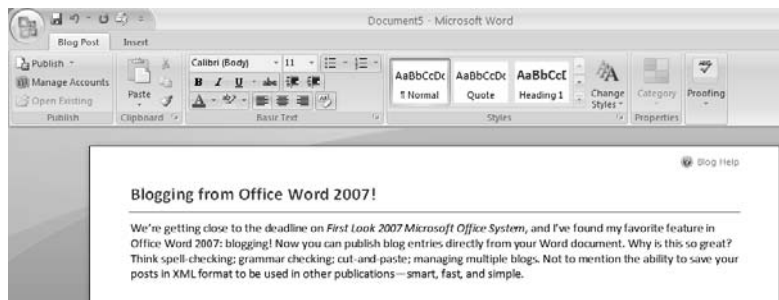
Document5 - Microsoft Word

Blog Post
Insert

Publish
Manage Accounts
Open Existing
Publish

Paste
Clipboard

Calibri (Body)
11
B I U abc
Basic Text

AaBbCcDc
¶ Normal
AaBbCcDc
Quote
AaBbCcI
Heading 1
Change Styles
Styles

Category
Properties

Proofing

Blog Help

Blogging from Office Word 2007!

We're getting close to the deadline on *First Look 2007 Microsoft Office System*, and I've found my favorite feature in Office Word 2007: blogging! Now you can publish blog entries directly from your Word document. Why is this so great? Think spell-checking; grammar checking; cut-and-paste; managing multiple blogs. Not to mention the ability to save your posts in XML format to be used in other publications—smart, fast, and simple.